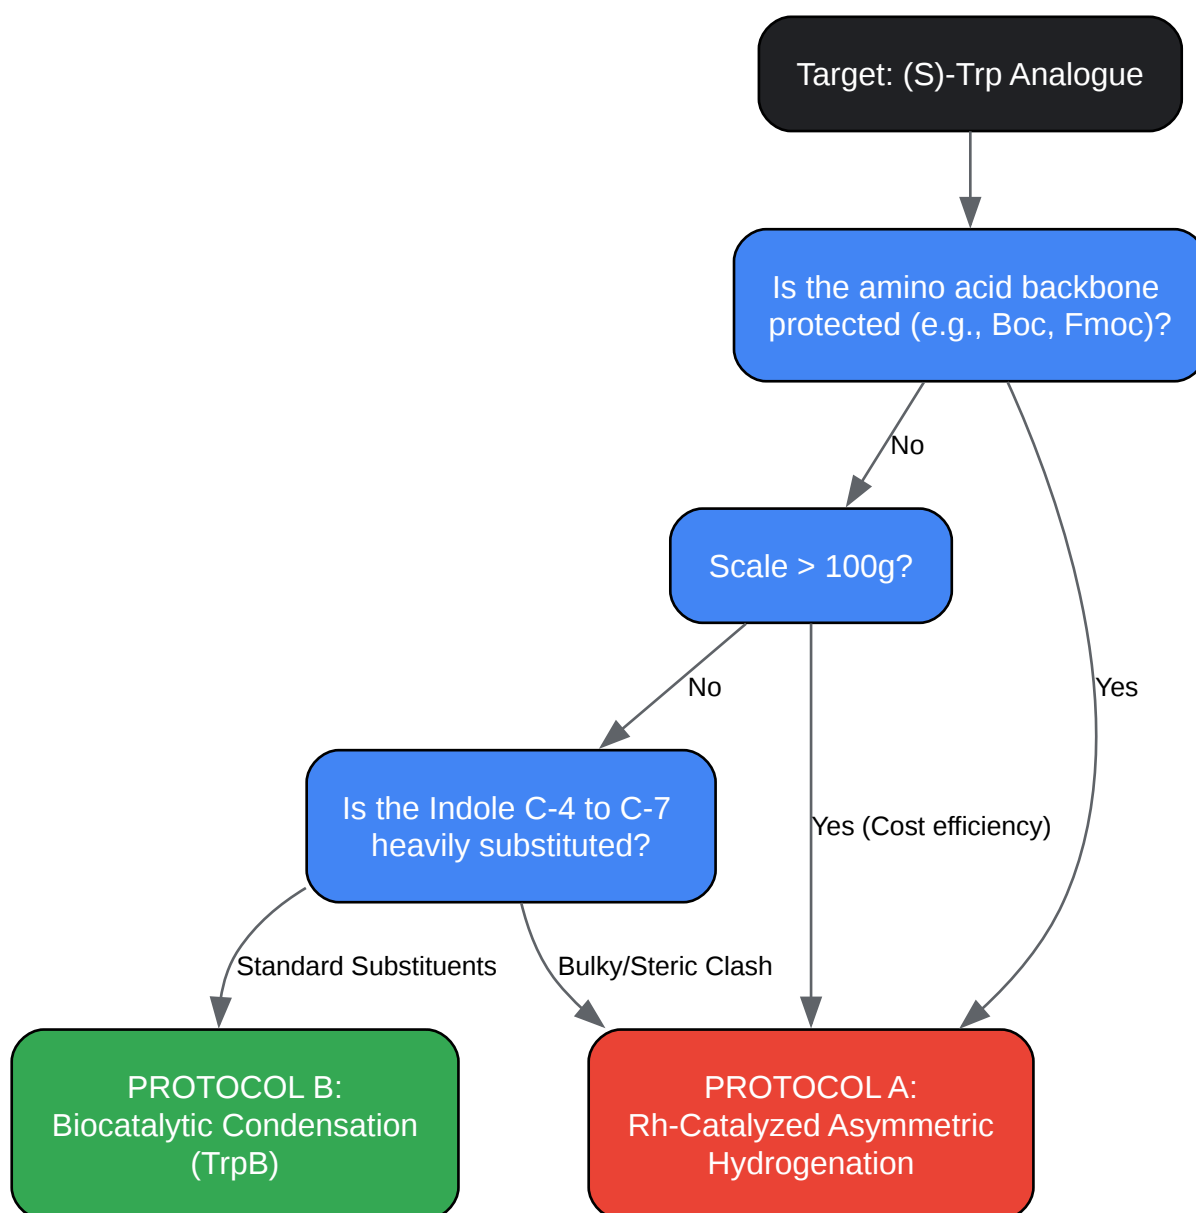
Target: (S)-Trp Analogue

Is the amino acid backbone protected (e.g., Boc, Fmoc)?

No

Yes

Scale > 100g?

No

Yes (Cost efficiency)

Is the Indole C-4 to C-7 heavily substituted?

Standard Substituents

Bulky/Steric Clash

PROTOCOL B: Biocatalytic Condensation (TrpB)

PROTOCOL A: Rh-Catalyzed Asymmetric Hydrogenation